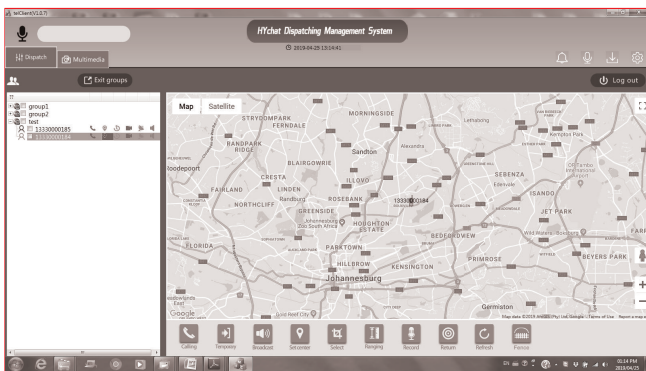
WClient(V1.0.7)

HYchat Dispatching Management System

2019-04-25 13:14:41

Dispatch

Multimedia

Exit groups

Log out

group1
group2
test
13330000185
13330000184

Map
Satellite

STRYDOMPARK
FERNDALE
MORNINGSIDE
Lethabong
RANDPARK RIDGE
Sandton
Alexandra
Roodepoort
BLAIRGOWRIE
CRESTA
ILLOVO
SEBENZA
Edenvale
ISANDO
FAIRLAND
LINDEN
Randburg
ROSEBANK
13330000184
NORTHCLIFF
GREENSIDE
HOUGHTON ESTATE
JET PARK
Johannesburg Zoo South Africa
FLORIDA
PARKTOWN
BEDFORDVIEW
HILLBROW
KENSINGTON
PRIMROSE
BEYERS PARK
Johannesburg
Germiston
Google
Gold Reef City

Map data ©2019 AfriGIS (Pty) Ltd, Google | Terms of Use | Report a map error

Calling
Tempgroup
Broadcast
Set center
Select
Ranging
Record
Return
Refresh
Fence

01:14 PM
2019/04/25